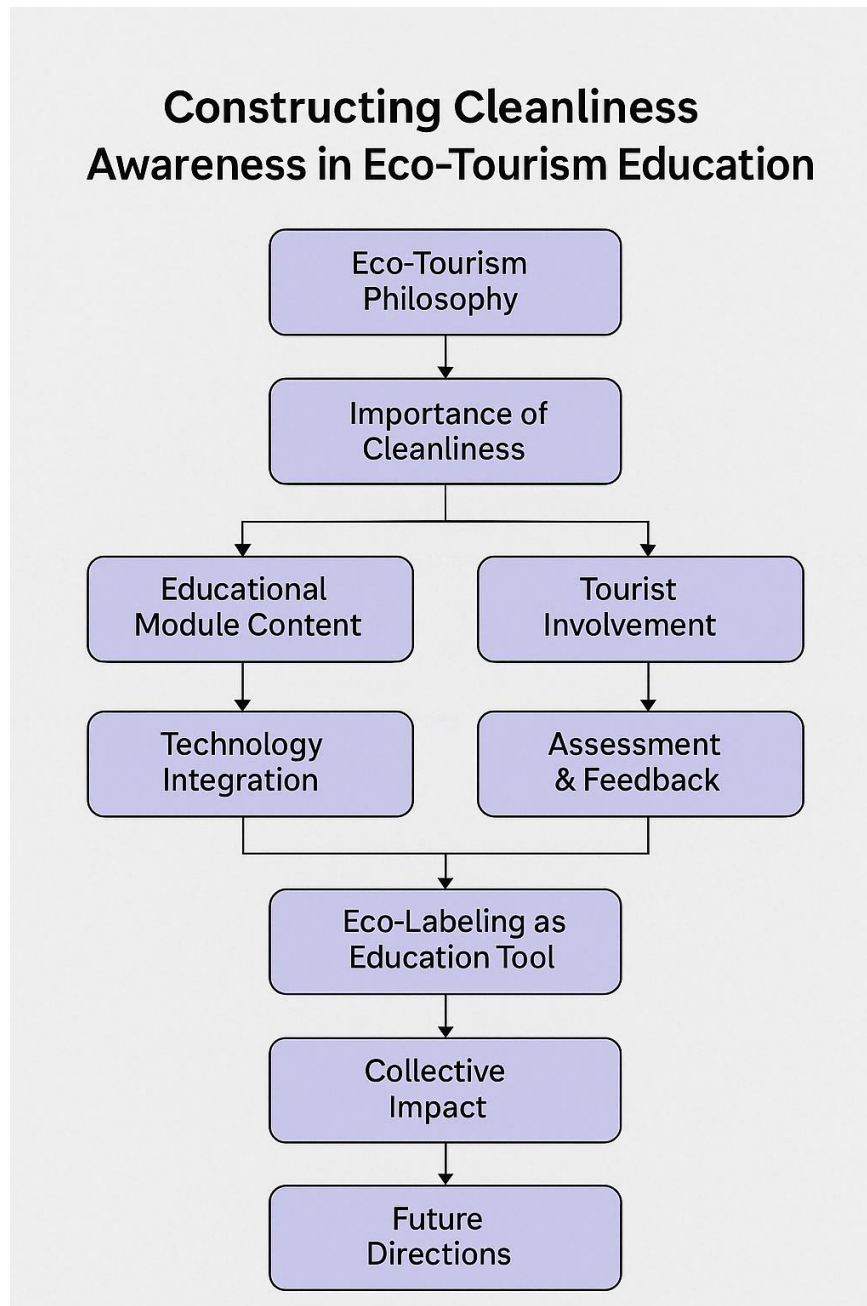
Constructing Cleanliness Awareness in Eco-Tourism Education

Eco-Tourism Philosophy

Importance of Cleanliness

Educational Module Content

Tourist Involvement

Technology Integration

Assessment & Feedback

Eco-Labeling as Education Tool

Collective Impact

Future Directions